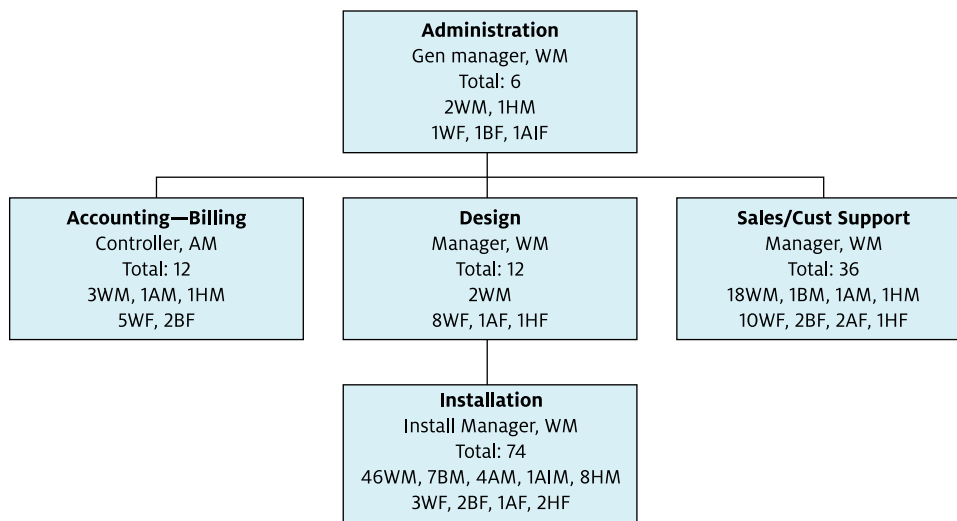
Administration
Gen manager, WM
Total: 6
2WM, 1HM
1WF, 1BF, 1AIF

Accounting—Billing
Controller, AM
Total: 12
3WM, 1AM, 1HM
5WF, 2BF

Design
Manager, WM
Total: 12
2WM
8WF, 1AF, 1HF

Sales/Cust Support
Manager, WM
Total: 36
18WM, 1BM, 1AM, 1HM
10WF, 2BF, 2AF, 1HF

Installation
Install Manager, WM
Total: 74
46WM, 7BM, 4AM, 1AIM, 8HM
3WF, 2BF, 1AF, 2HF